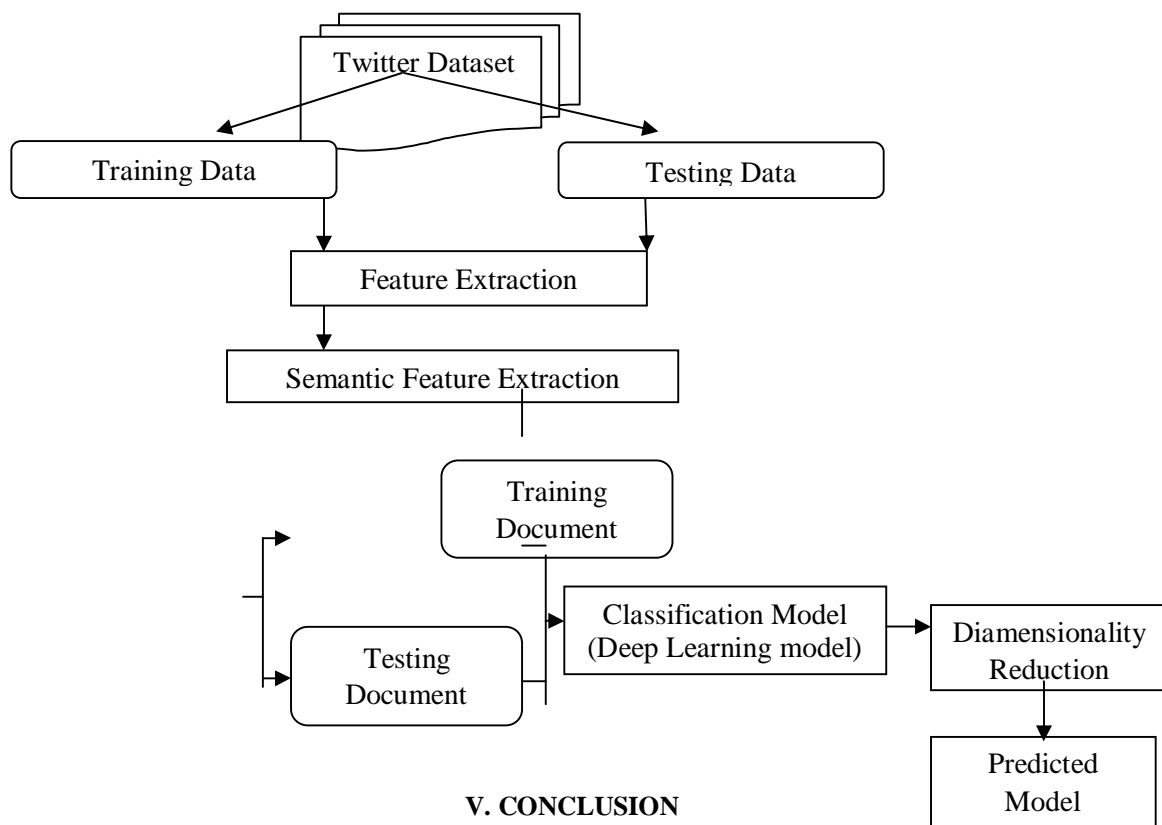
Twitter Dataset

Training Data

Testing Data

Feature Extraction

Semantic Feature Extraction

Training Document

Testing Document

Classification Model (Deep Learning model)

Diamensionality Reduction

Predicted Model

V. CONCLUSION